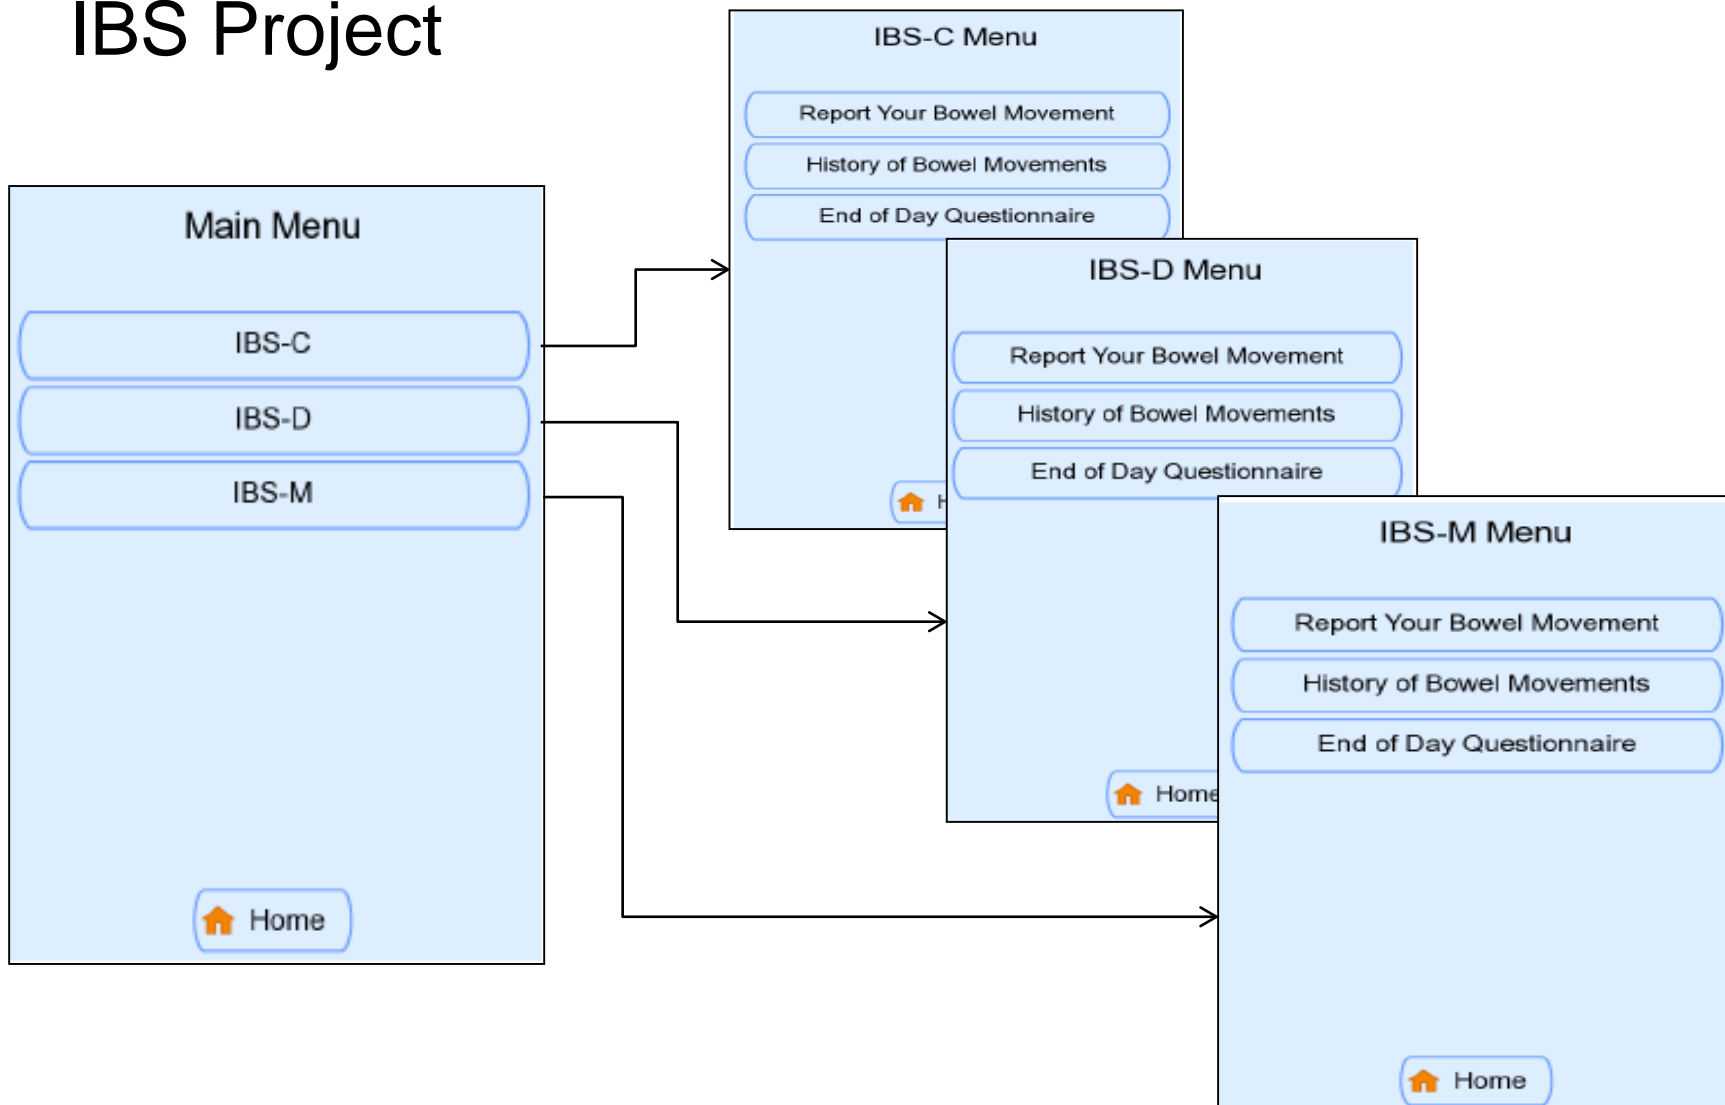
IBS Project

Main Menu

IBS-C

IBS-D

IBS-M

Home

IBS-C Menu

Report Your Bowel Movement

History of Bowel Movements

End of Day Questionnaire

H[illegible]

IBS-D Menu

Report Your Bowel Movement

History of Bowel Movements

End of Day Questionnaire

Home

IBS-M Menu

Report Your Bowel Movement

History of Bowel Movements

End of Day Questionnaire

Home